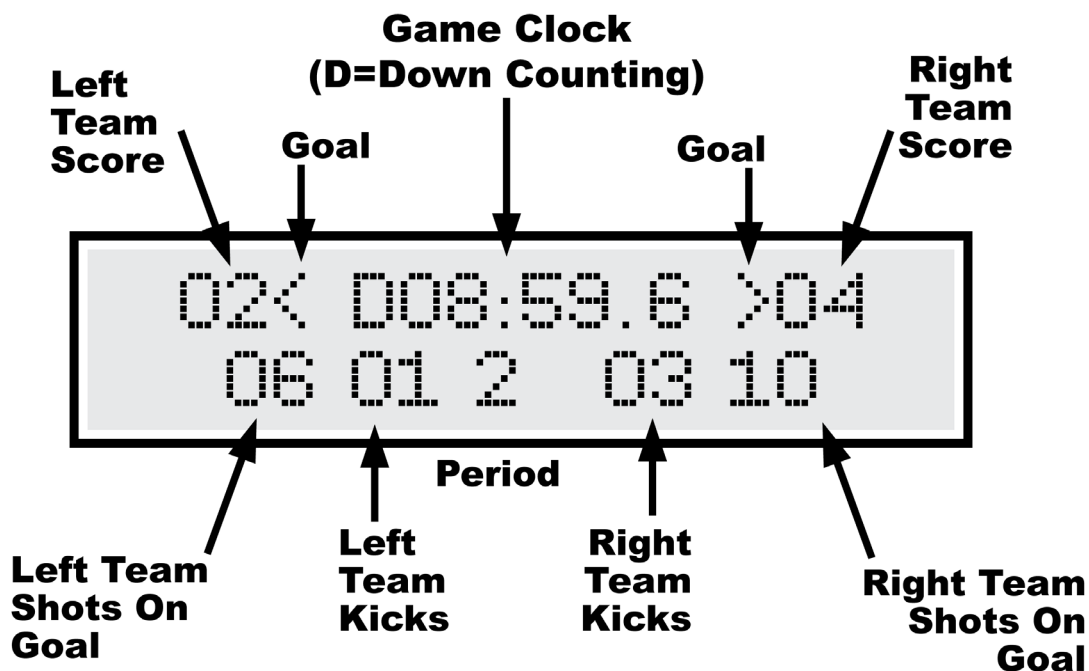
Game Clock
(D=Down Counting)

Left Team Score

Goal

Goal

Right Team Score

02< D08:59.6 >04
06 01 2 03 10

Period

Left Team Shots On Goal

Left Team Kicks

Right Team Kicks

Right Team Shots On Goal